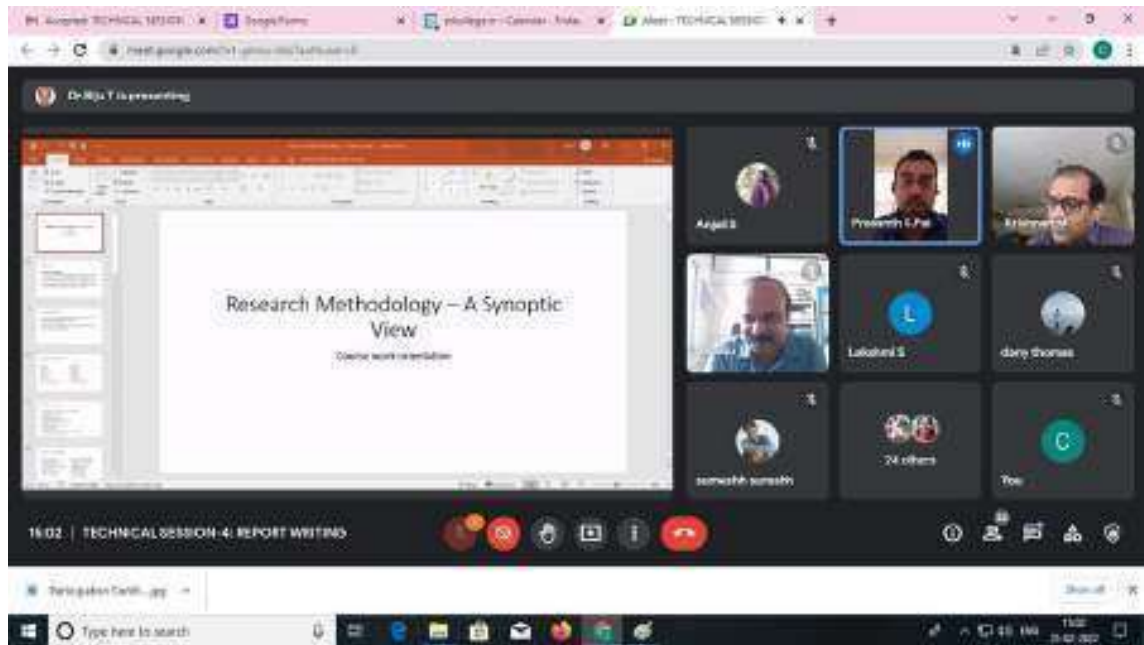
Accepted: TECHNICAL SESSION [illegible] Google Forms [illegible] - Calendar - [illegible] Meet - TECHNICAL SESSION

meet.google.com/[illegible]

Dr Biju T is presenting

Research Methodology – A Synoptic View

Course work orientation

Angel S

Prasanth C Pai

Krishnan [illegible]

L

Lakshmi S

dany thomas

sumesh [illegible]

24 others

C

You

16:02 | TECHNICAL SESSION-4: REPORT WRITING

Participation Certifi....jpg

Show all

Type here to search

16:02
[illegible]